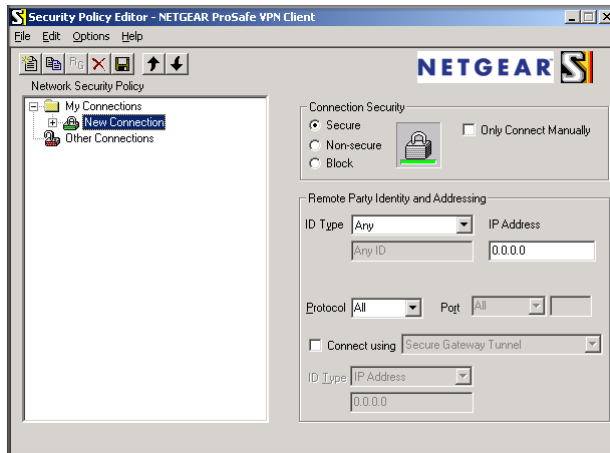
Security Policy Editor - NETGEAR ProSafe VPN Client

File Edit Options Help

Network Security Policy

NETGEAR

My Connections
New Connection
Other Connections

Connection Security
Secure
Non-secure
Block
Only Connect Manually

Remote Party Identity and Addressing
ID Type Any
IP Address
Any ID
0.0.0.0

Protocol All
Port All

Connect using Secure Gateway Tunnel

ID Type IP Address
0.0.0.0